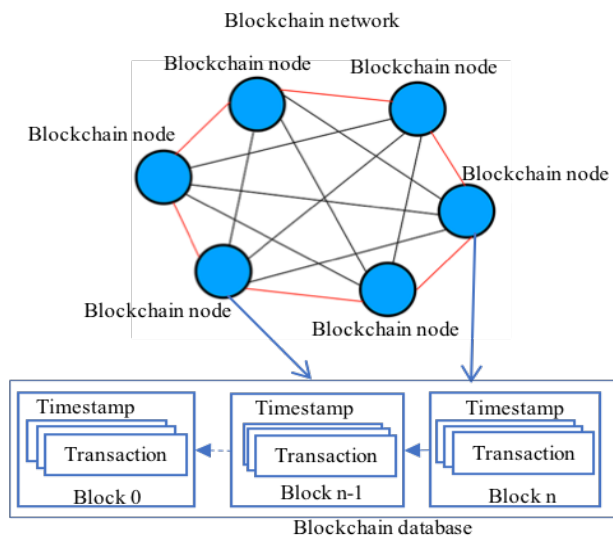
Blockchain network

Blockchain node

Blockchain node

Blockchain node

Blockchain node

Blockchain node

Blockchain node

Timestamp

Transaction

Block 0

Timestamp

Transaction

Block n-1

Timestamp

Transaction

Block n

Blockchain database